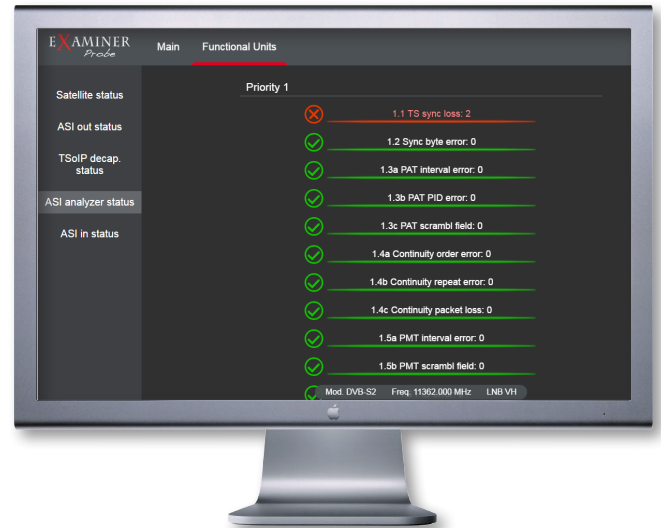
EXAMINER
Probe

Main
Functional Units

Satellite status
ASI out status
TSoIP decap. status
ASI analyzer status
ASI in status

Priority 1

1.1 TS sync loss: 2
1.2 Sync byte error: 0
1.3a PAT interval error: 0
1.3b PAT PID error: 0
1.3c PAT scrambl field: 0
1.4a Continuity order error: 0
1.4b Continuity repeat error: 0
1.4c Continuity packet loss: 0
1.5a PMT interval error: 0
1.5b PMT scrambl field: 0

Mod. DVB-S2 Freq. 11362.000 MHz LNB VH